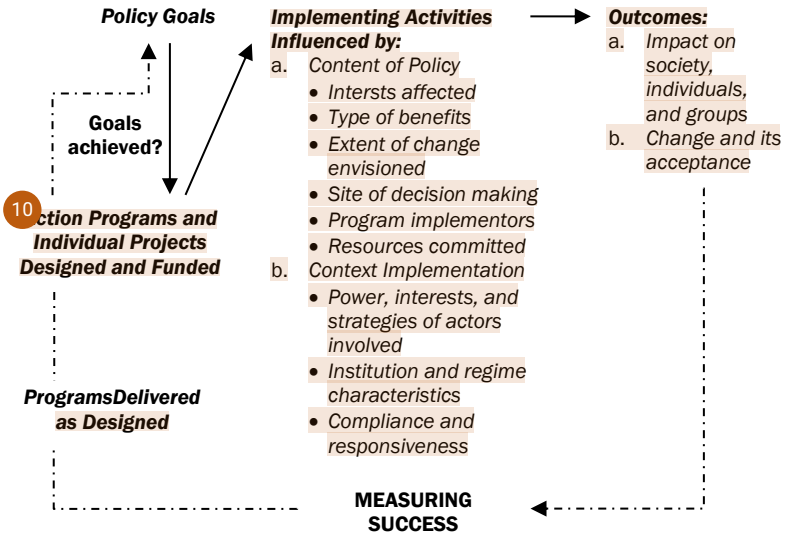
Policy Goals

Goals achieved?

10

ction Programs and Individual Projects Designed and Funded

ProgramsDelivered as Designed

Implementing Activities Influenced by:
a. Content of Policy
- Intersts affected
- Type of benefits
- Extent of change envisioned
- Site of decision making
- Program implementors
- Resources committed
b. Context Implementation
- Power, interests, and strategies of actors involved
- Institution and regime characteristics
- Compliance and responsiveness

Outcomes:
a. Impact on society, individuals, and groups
b. Change and its acceptance

MEASURING SUCCESS